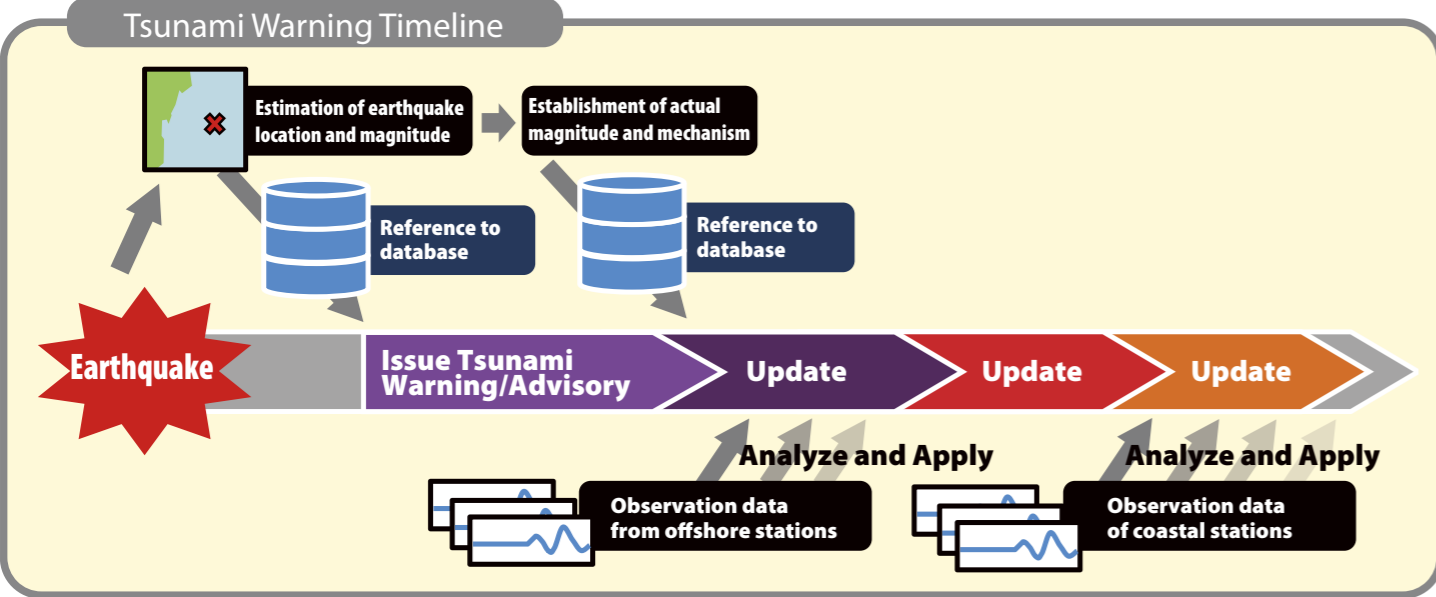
Tsunami Warning Timeline

Estimation of earthquake location and magnitude

Establishment of actual magnitude and mechanism

Reference to database

Reference to database

Earthquake

Issue Tsunami Warning/Advisory

Update

Update

Update

Analyze and Apply

Analyze and Apply

Observation data from offshore stations

Observation data of coastal stations